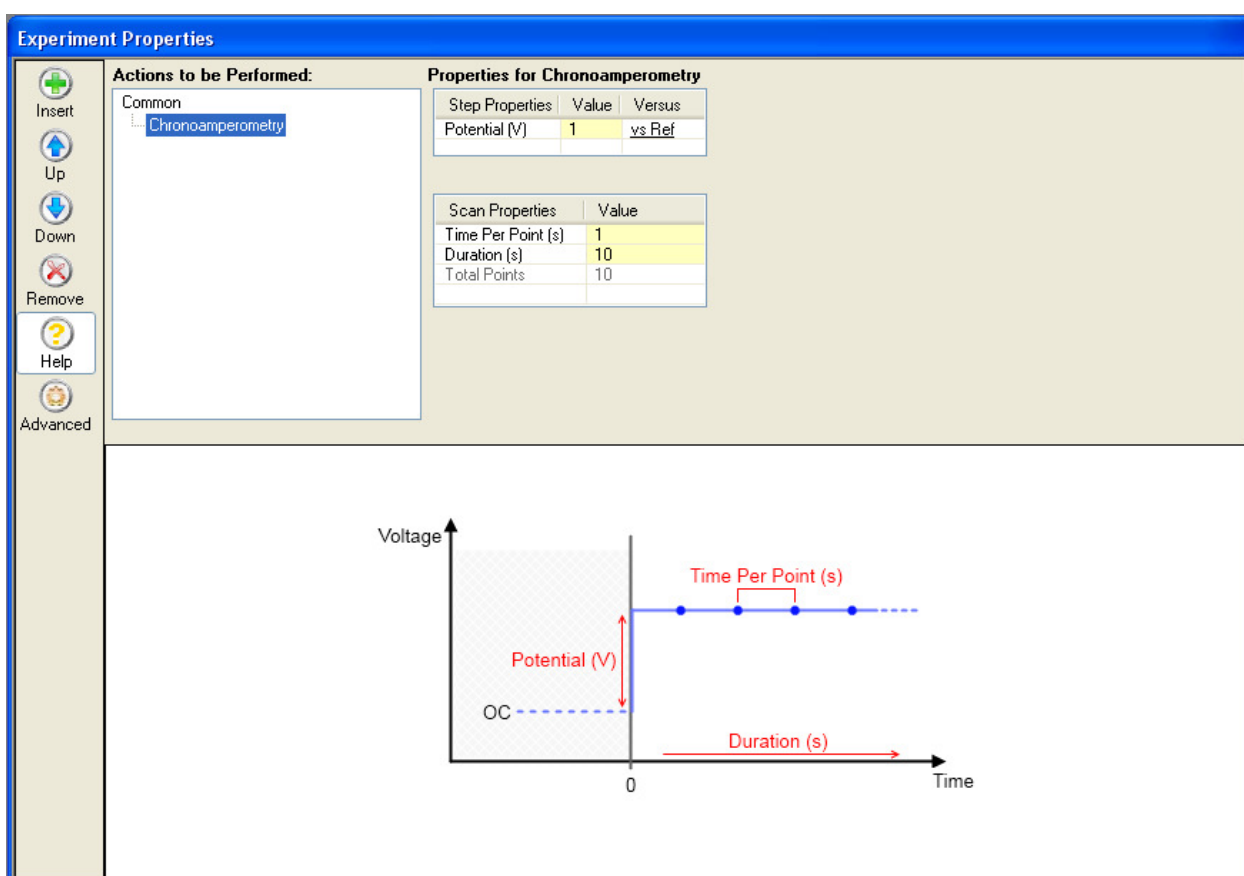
Experiment Properties

Insert
Up
Down
Remove
Help
Advanced

Actions to be Performed:

Common
Chronoamperometry

Properties for Chronoamperometry

| Step Properties | Value | Versus |
|---|---|---|
| Potential (V) | 1 | vs Ref |

| Scan Properties | Value |
|---|---|
| Time Per Point (s) | 1 |
| Duration (s) | 10 |
| Total Points | 10 |

Voltage
Time Per Point (s)
Potential (V)
OC
Duration (s)
0
Time